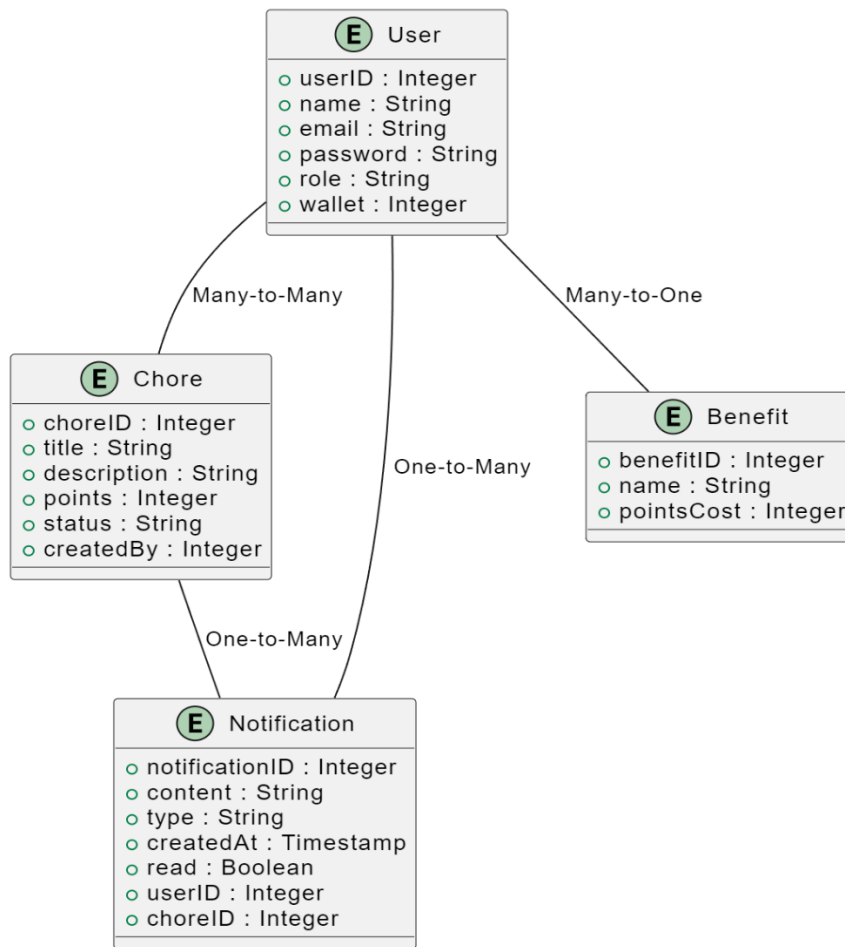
E User
userID : Integer
name : String
email : String
password : String
role : String
wallet : Integer

Many-to-Many

Many-to-One

E Chore
choreID : Integer
title : String
description : String
points : Integer
status : String
createdBy : Integer

One-to-Many

E Benefit
benefitID : Integer
name : String
pointsCost : Integer

One-to-Many

E Notification
notificationID : Integer
content : String
type : String
createdAt : Timestamp
read : Boolean
userID : Integer
choreID : Integer